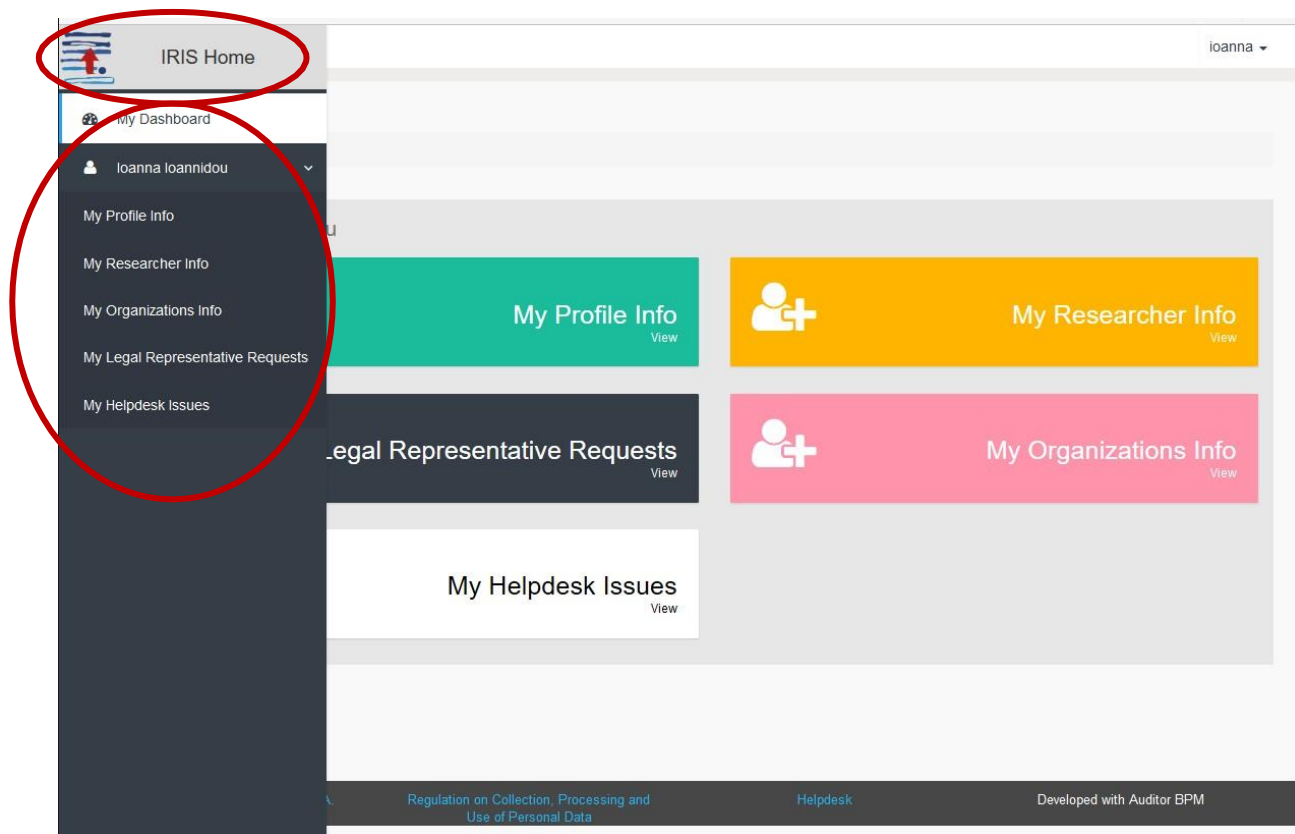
IRIS Home

ioanna

My Dashboard

Ioanna Ioannidou

My Profile Info

My Researcher Info

My Organizations Info

My Legal Representative Requests

My Helpdesk Issues

u

My Profile Info
View

My Researcher Info
View

Legal Representative Requests
View

My Organizations Info
View

My Helpdesk Issues
View

A.

Regulation on Collection, Processing and Use of Personal Data

Helpdesk

Developed with Auditor BPM